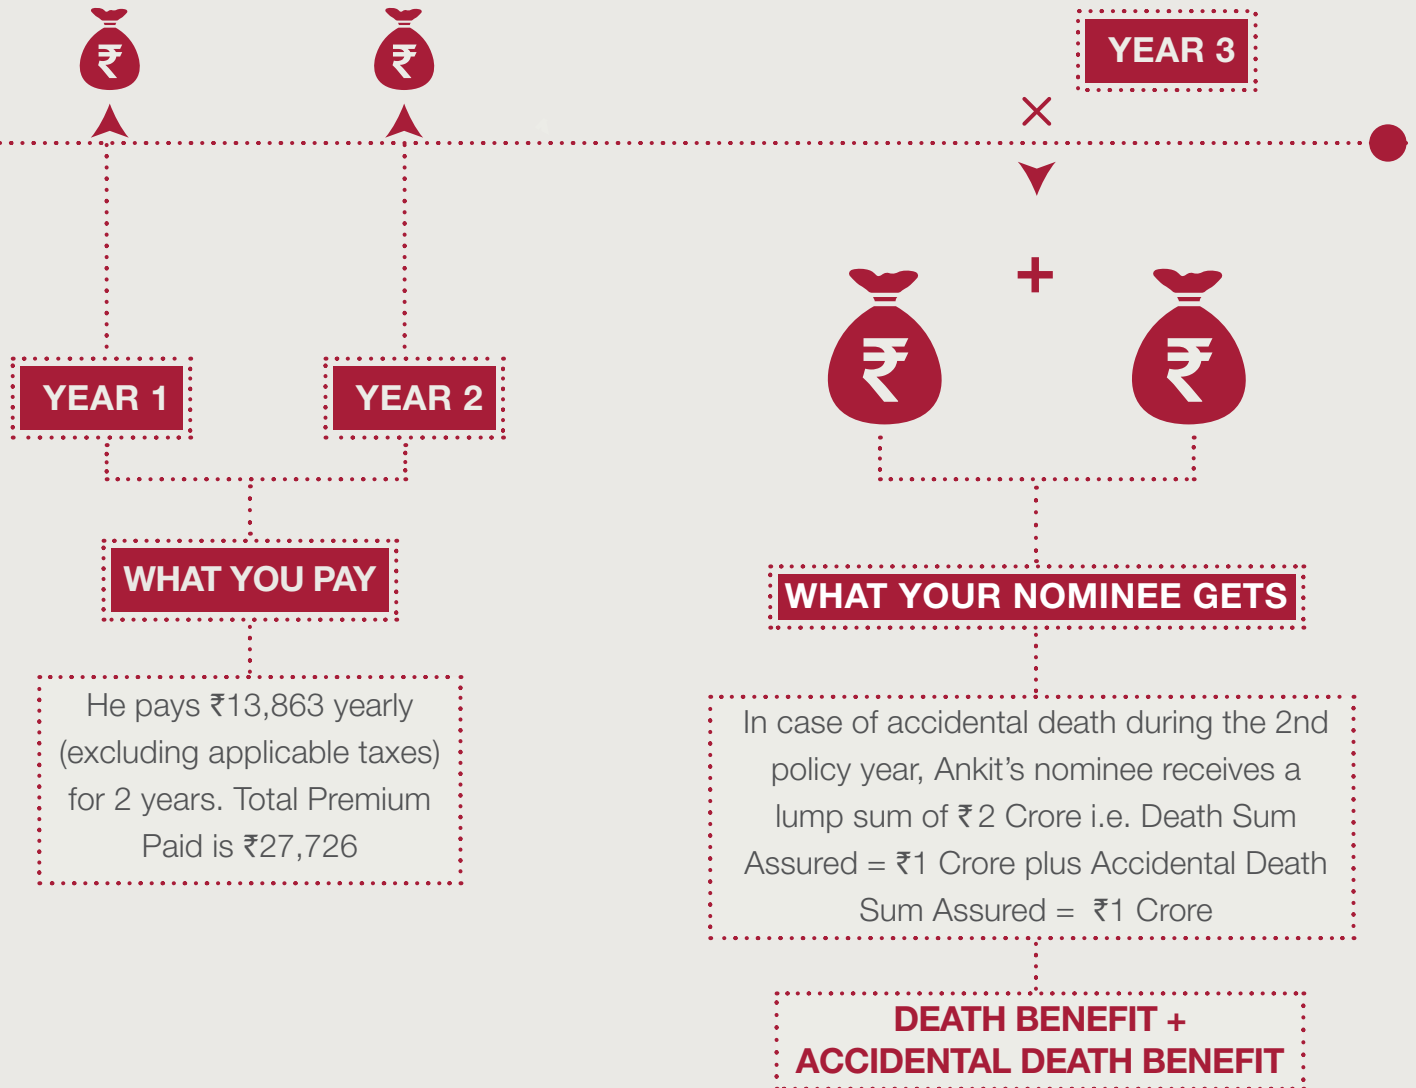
₹ ₹

YEAR 3

+

₹ ₹

YEAR 1

YEAR 2

WHAT YOU PAY

WHAT YOUR NOMINEE GETS

He pays ₹13,863 yearly (excluding applicable taxes) for 2 years. Total Premium Paid is ₹27,726

In case of accidental death during the 2nd policy year, Ankit's nominee receives a lump sum of ₹2 Crore i.e. Death Sum Assured = ₹1 Crore plus Accidental Death Sum Assured = ₹1 Crore

DEATH BENEFIT + ACCIDENTAL DEATH BENEFIT